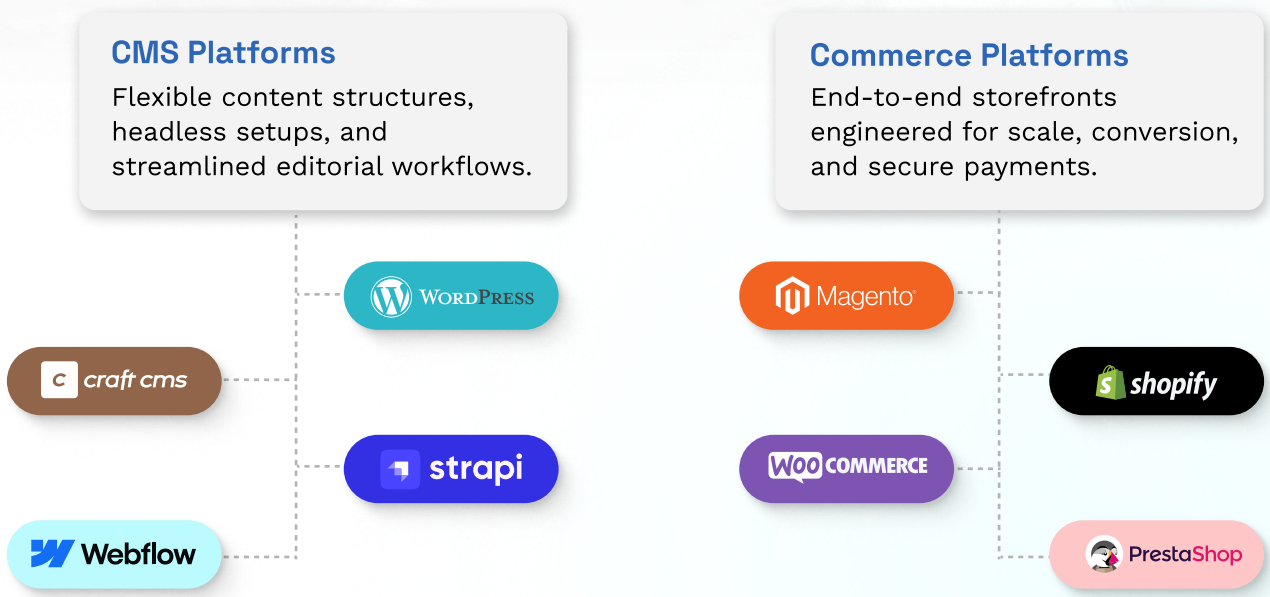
CMS Platforms

Flexible content structures, headless setups, and streamlined editorial workflows.

WordPress

craft cms

strapi

Webflow

Commerce Platforms

End-to-end storefronts engineered for scale, conversion, and secure payments.

Magento

shopify

WooCommerce

PrestaShop